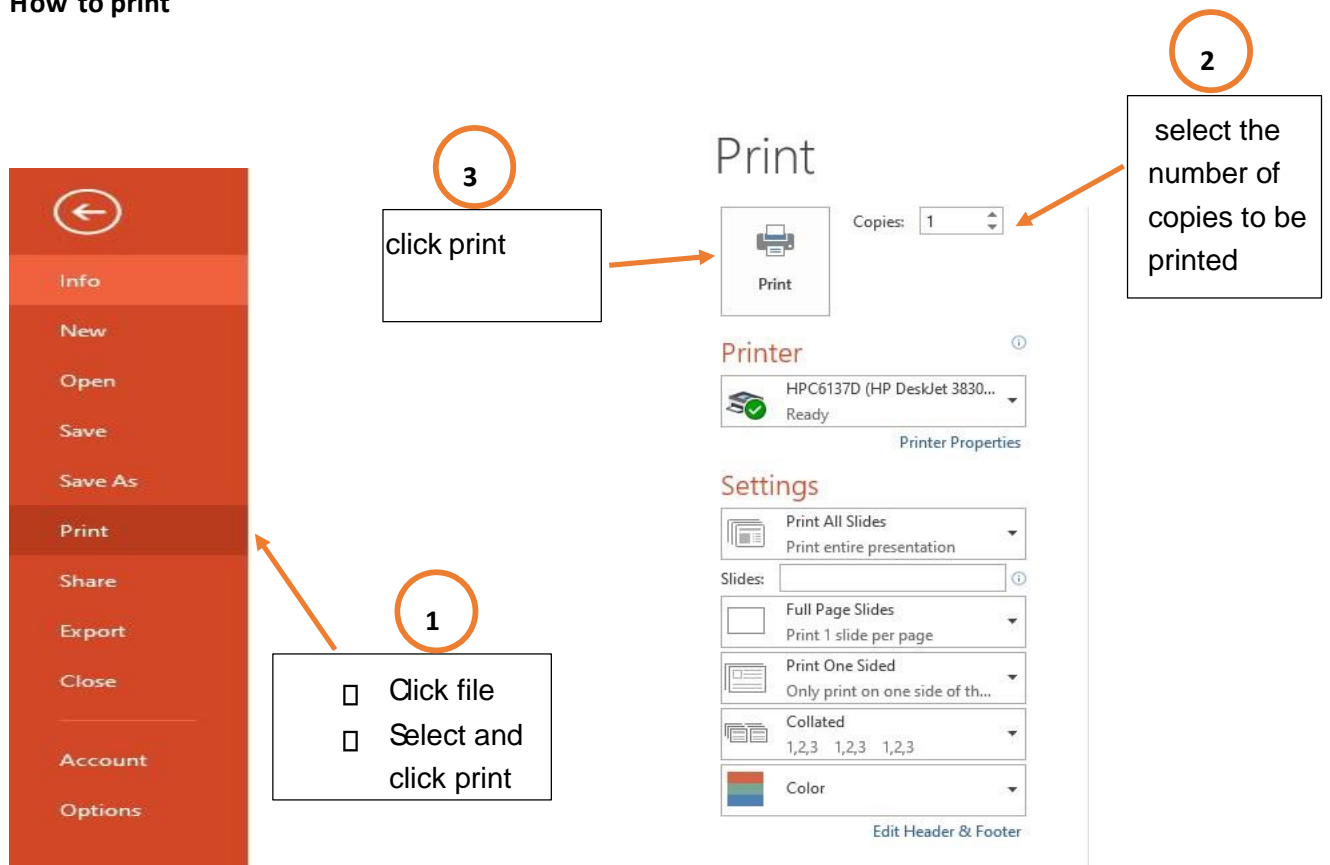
How to print

2

select the number of copies to be printed

3

click print

Print

Copies: 1

Print

Printer

HPC6137D (HP DeskJet 3830...
Ready

Printer Properties

Settings

Print All Slides
Print entire presentation

Slides:

Full Page Slides
Print 1 slide per page

Print One Sided
Only print on one side of th...

Collated
1,2,3 1,2,3 1,2,3

Color

Edit Header & Footer

Info
New
Open
Save
Save As
Print
Share
Export
Close
Account
Options

1

 Click file
 Select and click print